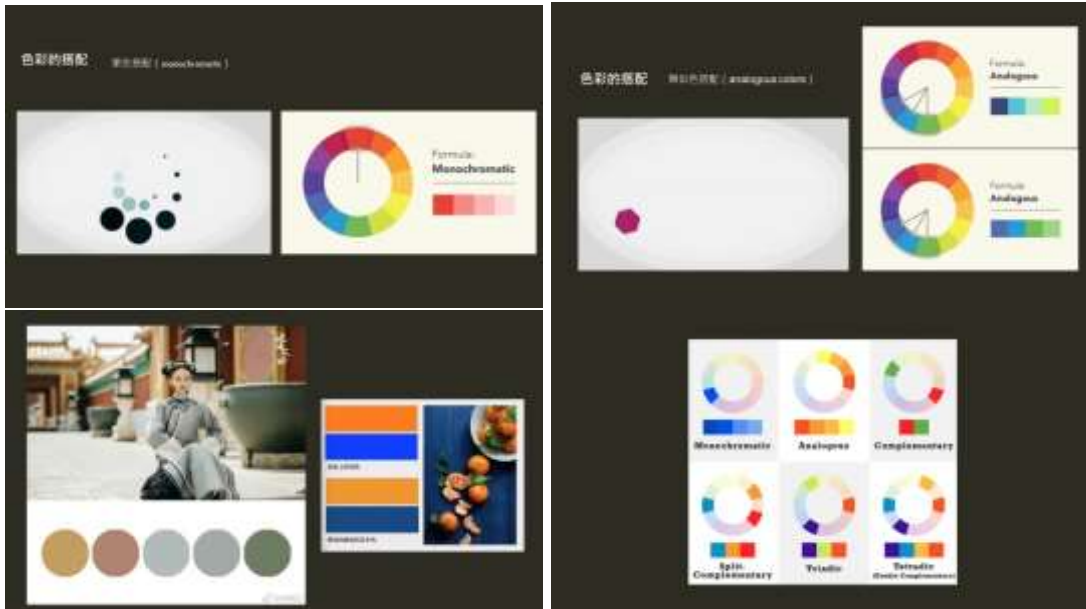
色彩的搭配 单色搭配（monochromatic）

Formula:
Monochromatic

色彩的搭配 类似色搭配（analogous colors）

Formula:
Analogous

Formula:
Analogous

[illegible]

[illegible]

Monochromatic

Analogous

Complementary

Split-Complementary

Triadic

Tetradic
(Double Complementary)